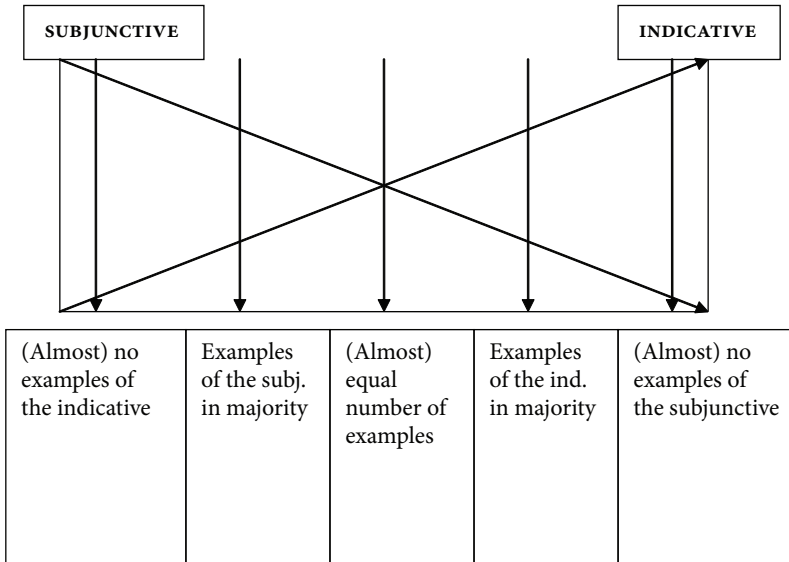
SUBJUNCTIVE

INDICATIVE

| (Almost) no examples of the indicative | Examples of the subj. in majority | (Almost) equal number of examples | Examples of the ind. in majority | (Almost) no examples of the subjunctive |
|---|---|---|---|---|